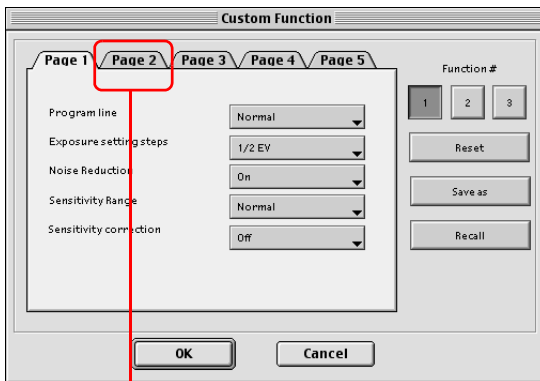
Custom Function

Page 1 Page 2 Page 3 Page 4 Page 5

Program line
Normal

Exposure setting steps
1/2 EV

Noise Reduction
On

Sensitivity Range
Normal

Sensitivity correction
Off

Function #
1 2 3

Reset

Save as

Recall

OK

Cancel